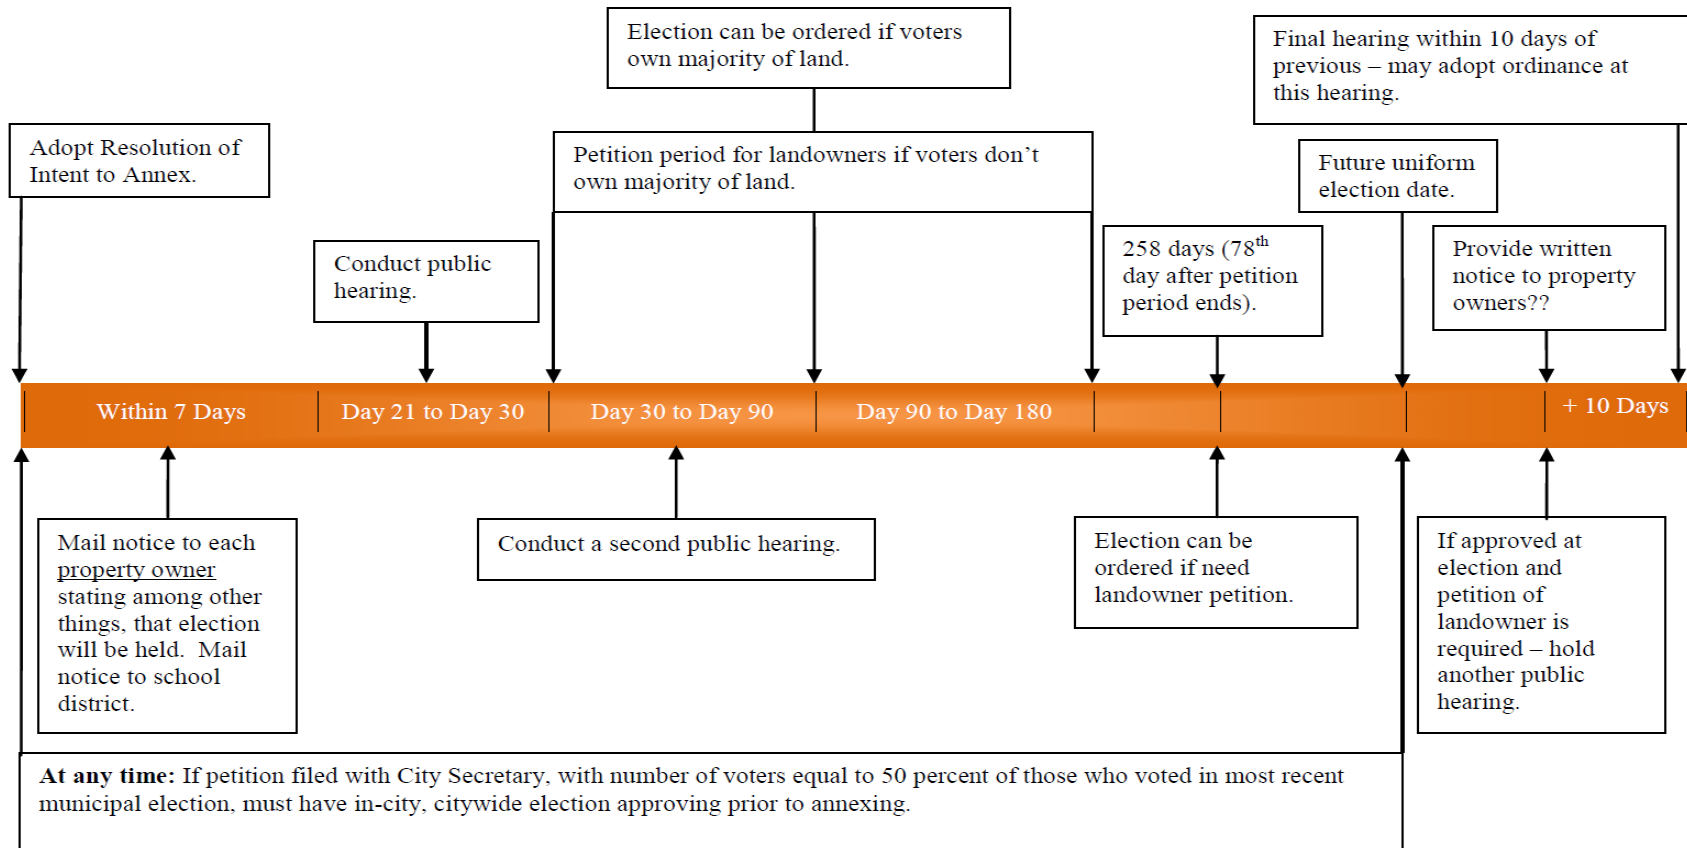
Election can be ordered if voters own majority of land.

Final hearing within 10 days of previous – may adopt ordinance at this hearing.

Adopt Resolution of Intent to Annex.

Petition period for landowners if voters don't own majority of land.

Future uniform election date.

Conduct public hearing.

258 days ($78^{th}$ day after petition period ends).

Provide written notice to property owners??

Within 7 Days

Day 21 to Day 30

Day 30 to Day 90

Day 90 to Day 180

+ 10 Days

Mail notice to each property owner stating among other things, that election will be held. Mail notice to school district.

Conduct a second public hearing.

Election can be ordered if need landowner petition.

If approved at election and petition of landowner is required – hold another public hearing.

**At any time:** If petition filed with City Secretary, with number of voters equal to 50 percent of those who voted in most recent municipal election, must have in-city, citywide election approving prior to annexing.